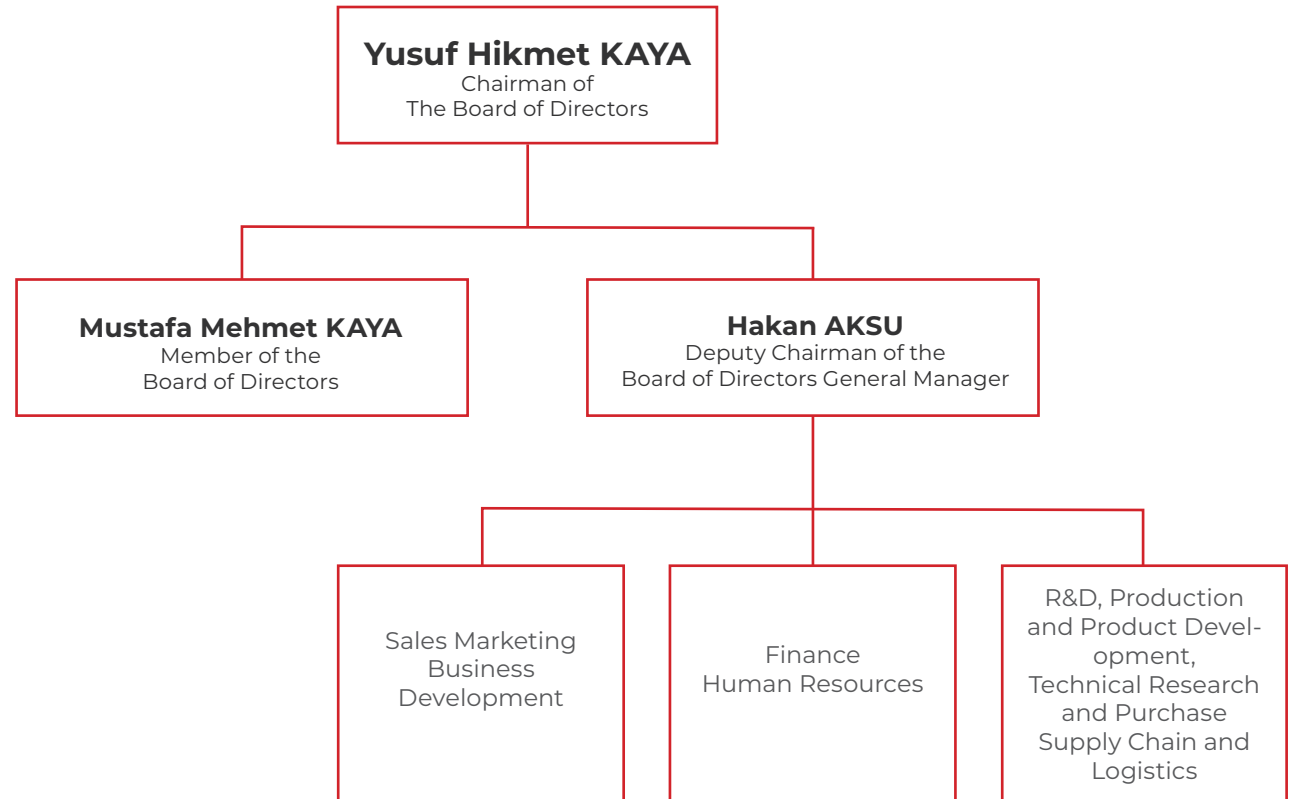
Yusuf Hikmet KAYA
Chairman of
The Board of Directors

Mustafa Mehmet KAYA
Member of the
Board of Directors

Hakan AKSU
Deputy Chairman of the
Board of Directors General Manager

Sales Marketing
Business
Development

Finance
Human Resources

R&D, Production
and Product Development,
Technical Research
and Purchase
Supply Chain and
Logistics